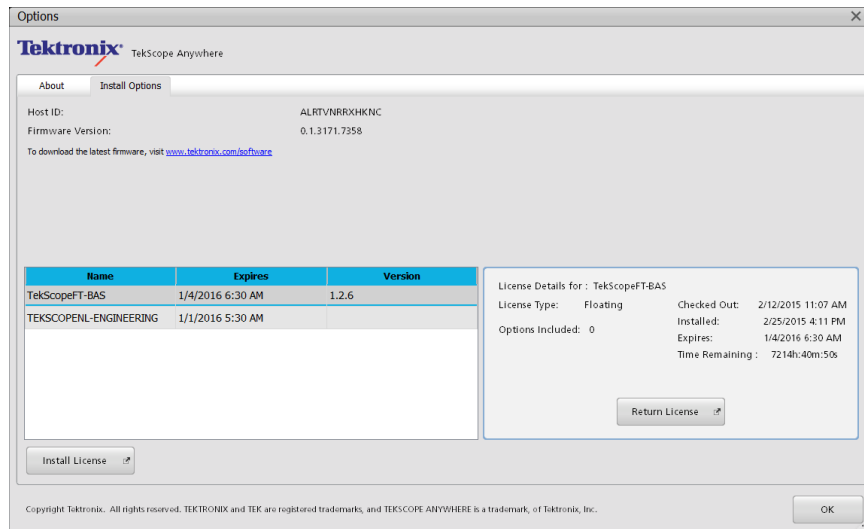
Options

Tektronix® TekScope Anywhere

About | Install Options

Host ID: ALRTVNRRXHKNC

Firmware Version: 0.1.3171.7358

To download the latest firmware, visit www.tektronix.com/software

| Name | Expires | Version |
|---|---|---|
| TekScopeFT-BAS | 1/4/2016 6:30 AM | 1.2.6 |
| TEKSCOPENL-ENGINEERING | 1/1/2016 5:30 AM | |

License Details for : TekScopeFT-BAS

License Type: Floating

Options Included: 0

Checked Out: 2/12/2015 11:07 AM

Installed: 2/25/2015 4:11 PM

Expires: 1/4/2016 6:30 AM

Time Remaining : 7214h:40m:50s

Return License

Install License

Copyright Tektronix. All rights reserved. TEKTRONIX and TEK are registered trademarks, and TEKSCOPE ANYWHERE is a trademark, of Tektronix, Inc.

OK